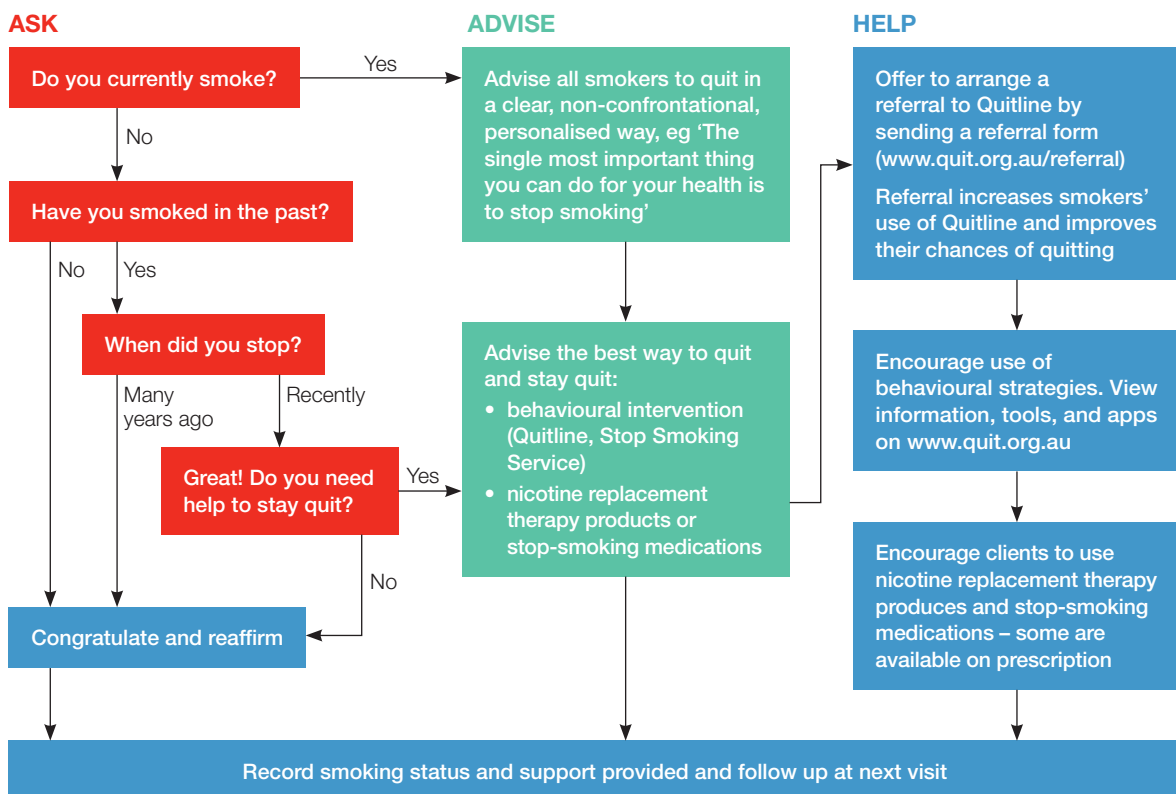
ASK

Do you currently smoke?

Yes

No

Have you smoked in the past?

No

Yes

When did you stop?

Many years ago

Recently

Great! Do you need help to stay quit?

Yes

No

Congratulate and reaffirm

ADVISE

Advise all smokers to quit in a clear, non-confrontational, personalised way, eg 'The single most important thing you can do for your health is to stop smoking'

Advise the best way to quit and stay quit:

• behavioural intervention (Quitline, Stop Smoking Service)
• nicotine replacement therapy products or stop-smoking medications

HELP

Offer to arrange a referral to Quitline by sending a referral form (www.quit.org.au/referral)

Referral increases smokers' use of Quitline and improves their chances of quitting

Encourage use of behavioural strategies. View information, tools, and apps on www.quit.org.au

Encourage clients to use nicotine replacement therapy produces and stop-smoking medications – some are available on prescription

Record smoking status and support provided and follow up at next visit